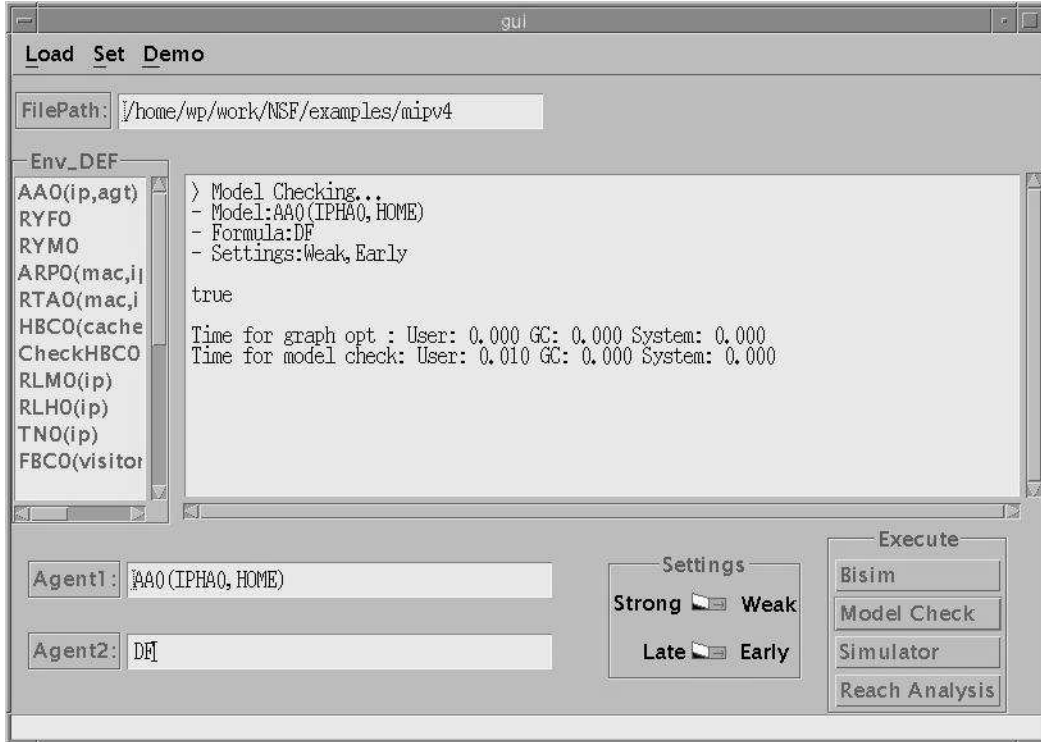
gui

Load Set Demo

FilePath: /home/wp/work/NSF/examples/mipv4

Env_DEF
AA0(ip,agt)
RYF0
RYM0
ARP0(mac,i
RTA0(mac,i
HBC0(cache
CheckHBC0
RLM0(ip)
RLH0(ip)
TN0(ip)
FBC0(visitor

> Model Checking...
- Model:AA0(IPHA0,HOME)
- Formula:DF
- Settings:Weak,Early

true

Time for graph opt : User: 0.000 GC: 0.000 System: 0.000
Time for model check: User: 0.010 GC: 0.000 System: 0.000

Agent1: AA0(IPHA0,HOME)

Agent2: DF

Settings
Strong Weak
Late Early

Execute
Bisim
Model Check
Simulator
Reach Analysis